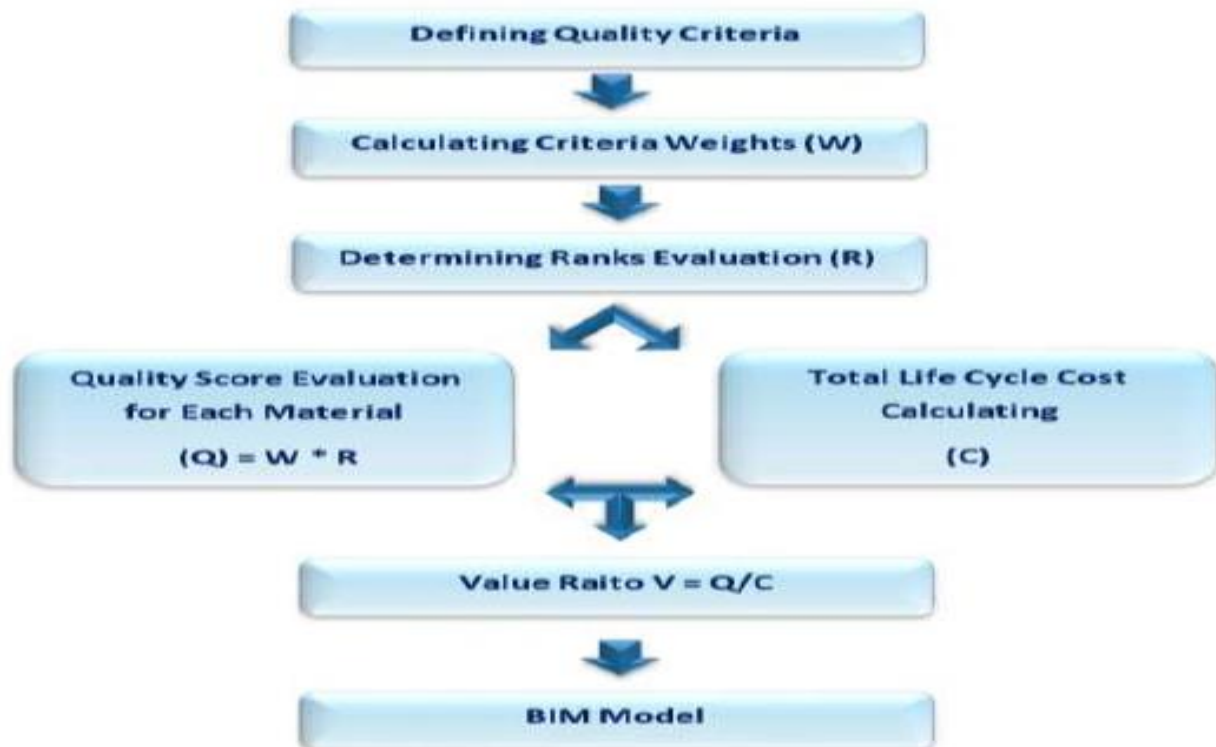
Defining Quality Criteria

Calculating Criteria Weights (W)

Determining Ranks Evaluation (R)

Quality Score Evaluation for Each Material

(Q) = W * R

Total Life Cycle Cost Calculating

(C)

Value Raito V = Q/C

BIM Model